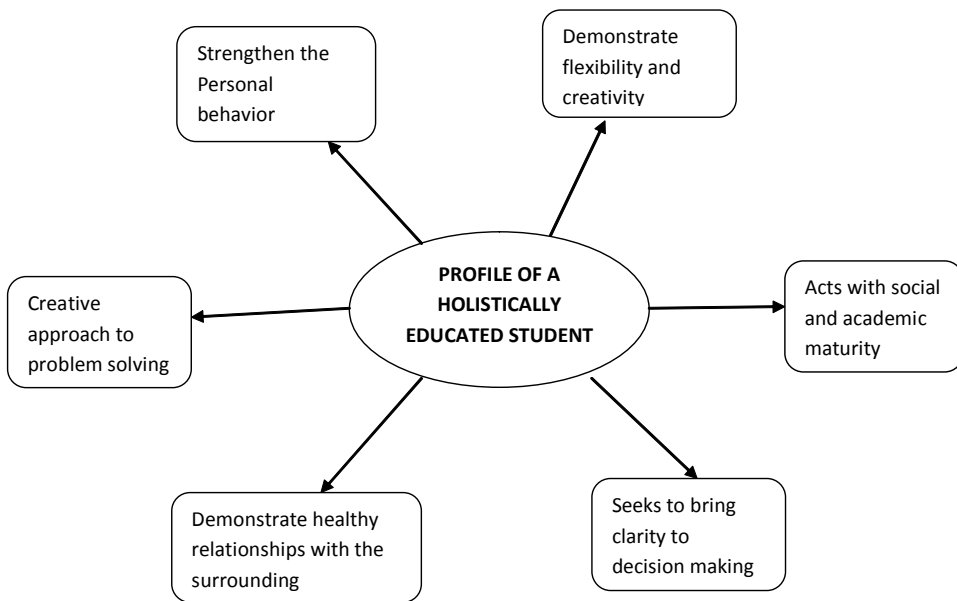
Strengthen the Personal behavior

Demonstrate flexibility and creativity

PROFILE OF A HOLISTICALLY EDUCATED STUDENT

Creative approach to problem solving

Acts with social and academic maturity

Demonstrate healthy relationships with the surrounding

Seeks to bring clarity to decision making